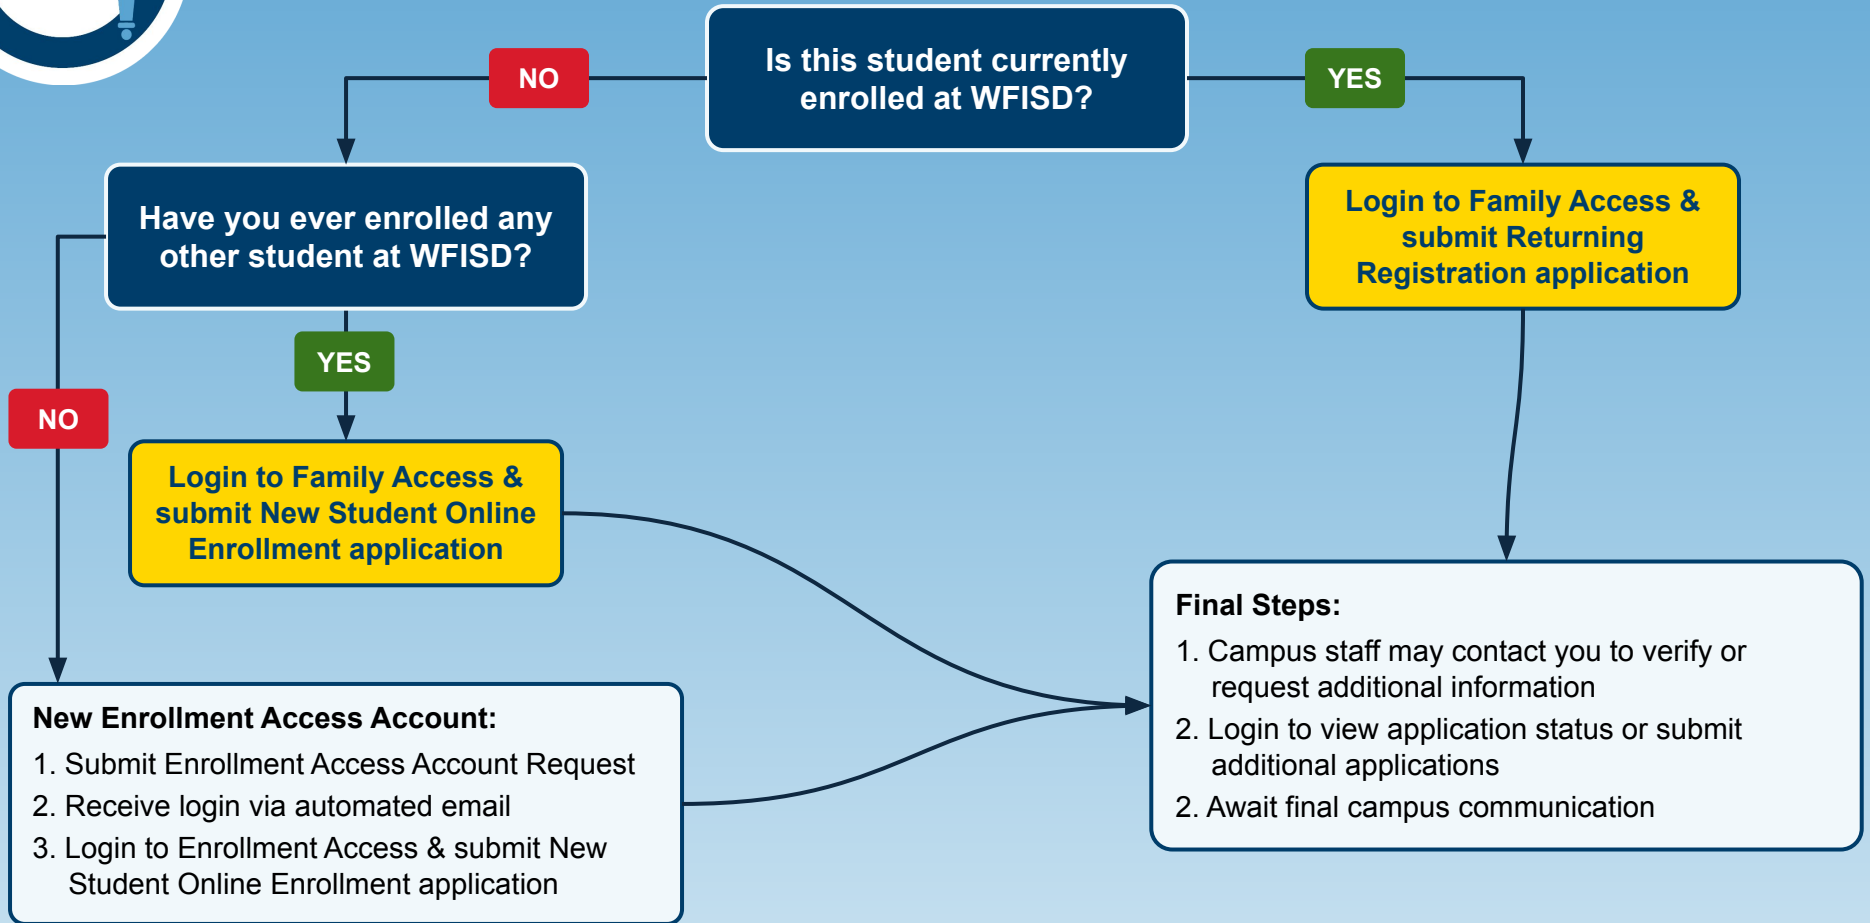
Is this student currently enrolled at WFISD?

NO

YES

Have you ever enrolled any other student at WFISD?

Login to Family Access & submit Returning Registration application

YES

NO

Login to Family Access & submit New Student Online Enrollment application

Final Steps:
1. Campus staff may contact you to verify or request additional information
2. Login to view application status or submit additional applications
2. Await final campus communication

New Enrollment Access Account:
1. Submit Enrollment Access Account Request
2. Receive login via automated email
3. Login to Enrollment Access & submit New Student Online Enrollment application